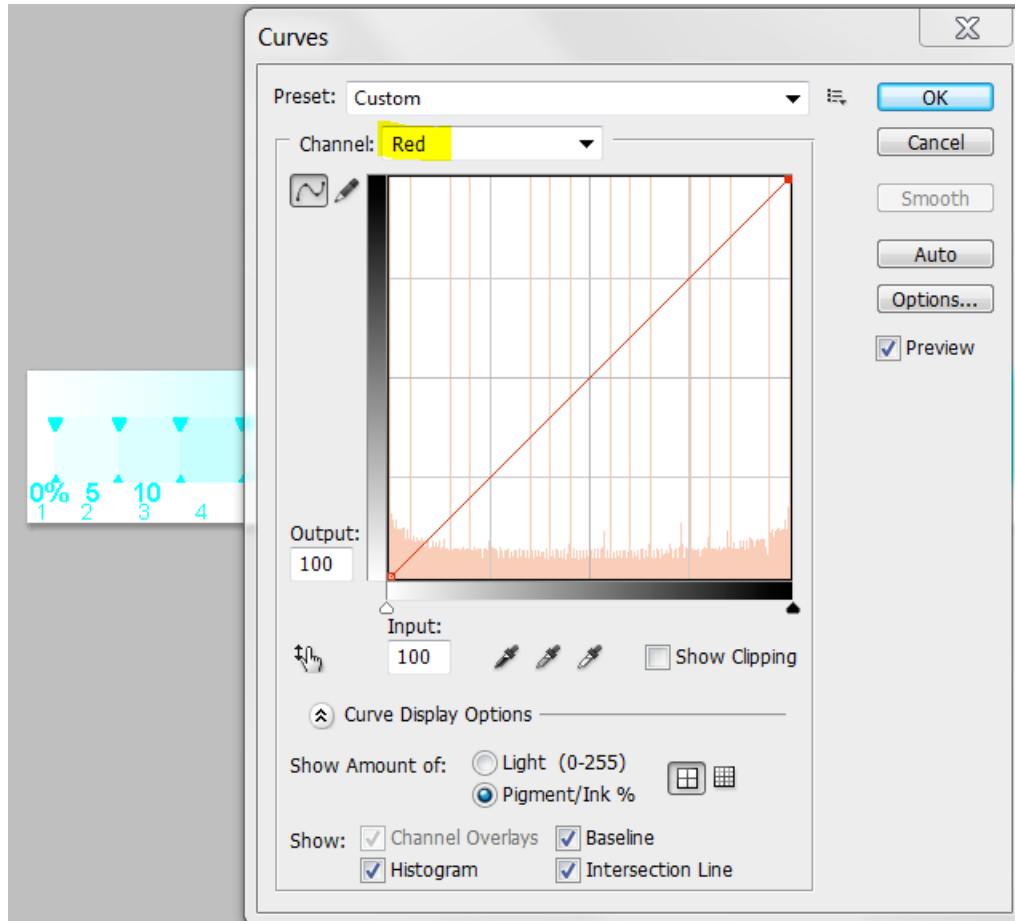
0% 5 10
1 2 3 4

Curves

Preset: Custom

OK

Cancel

Smooth

Auto

Options...

Preview

Channel: Red

Output:
100

Input:
100

Show Clipping

Curve Display Options

Show Amount of: Light (0-255)
Pigment/Ink %

Show: Channel Overlays Baseline
Histogram Intersection Line